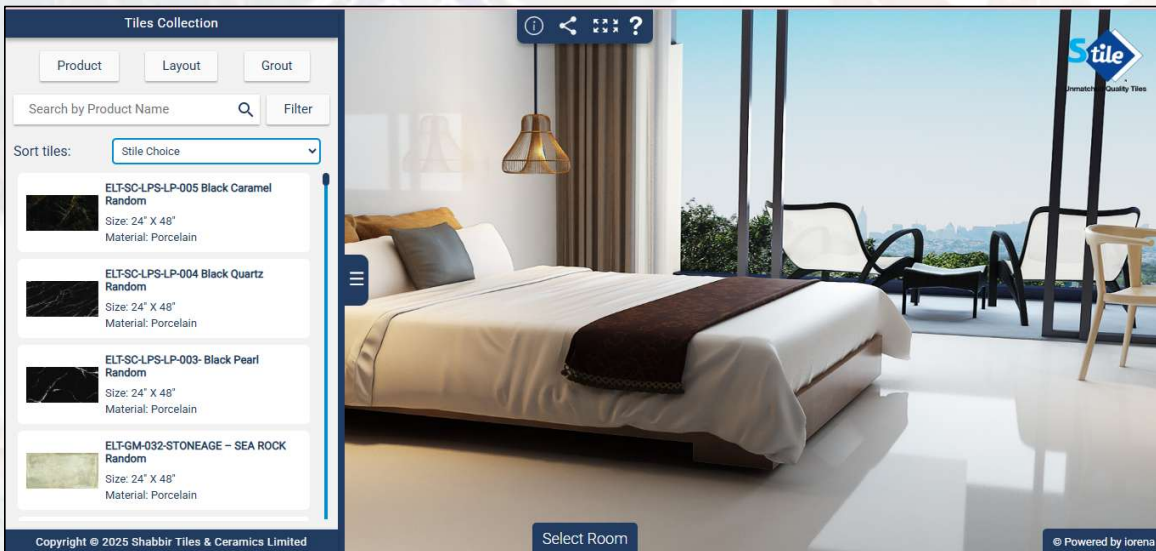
Tiles Collection

Product

Layout

Grout

Search by Product Name

Filter

Sort tiles:

Stile Choice

ELT-SC-LPS-LP-005 Black Caramel Random
Size: 24" X 48"
Material: Porcelain

ELT-SC-LPS-LP-004 Black Quartz Random
Size: 24" X 48"
Material: Porcelain

ELT-SC-LPS-LP-003- Black Pearl Random
Size: 24" X 48"
Material: Porcelain

ELT-GM-032-STONEAGE – SEA ROCK Random
Size: 24" X 48"
Material: Porcelain

Copyright © 2025 Shabbir Tiles & Ceramics Limited

?

Stile
Unmatched Quality Tiles

Select Room

© Powered by iorena